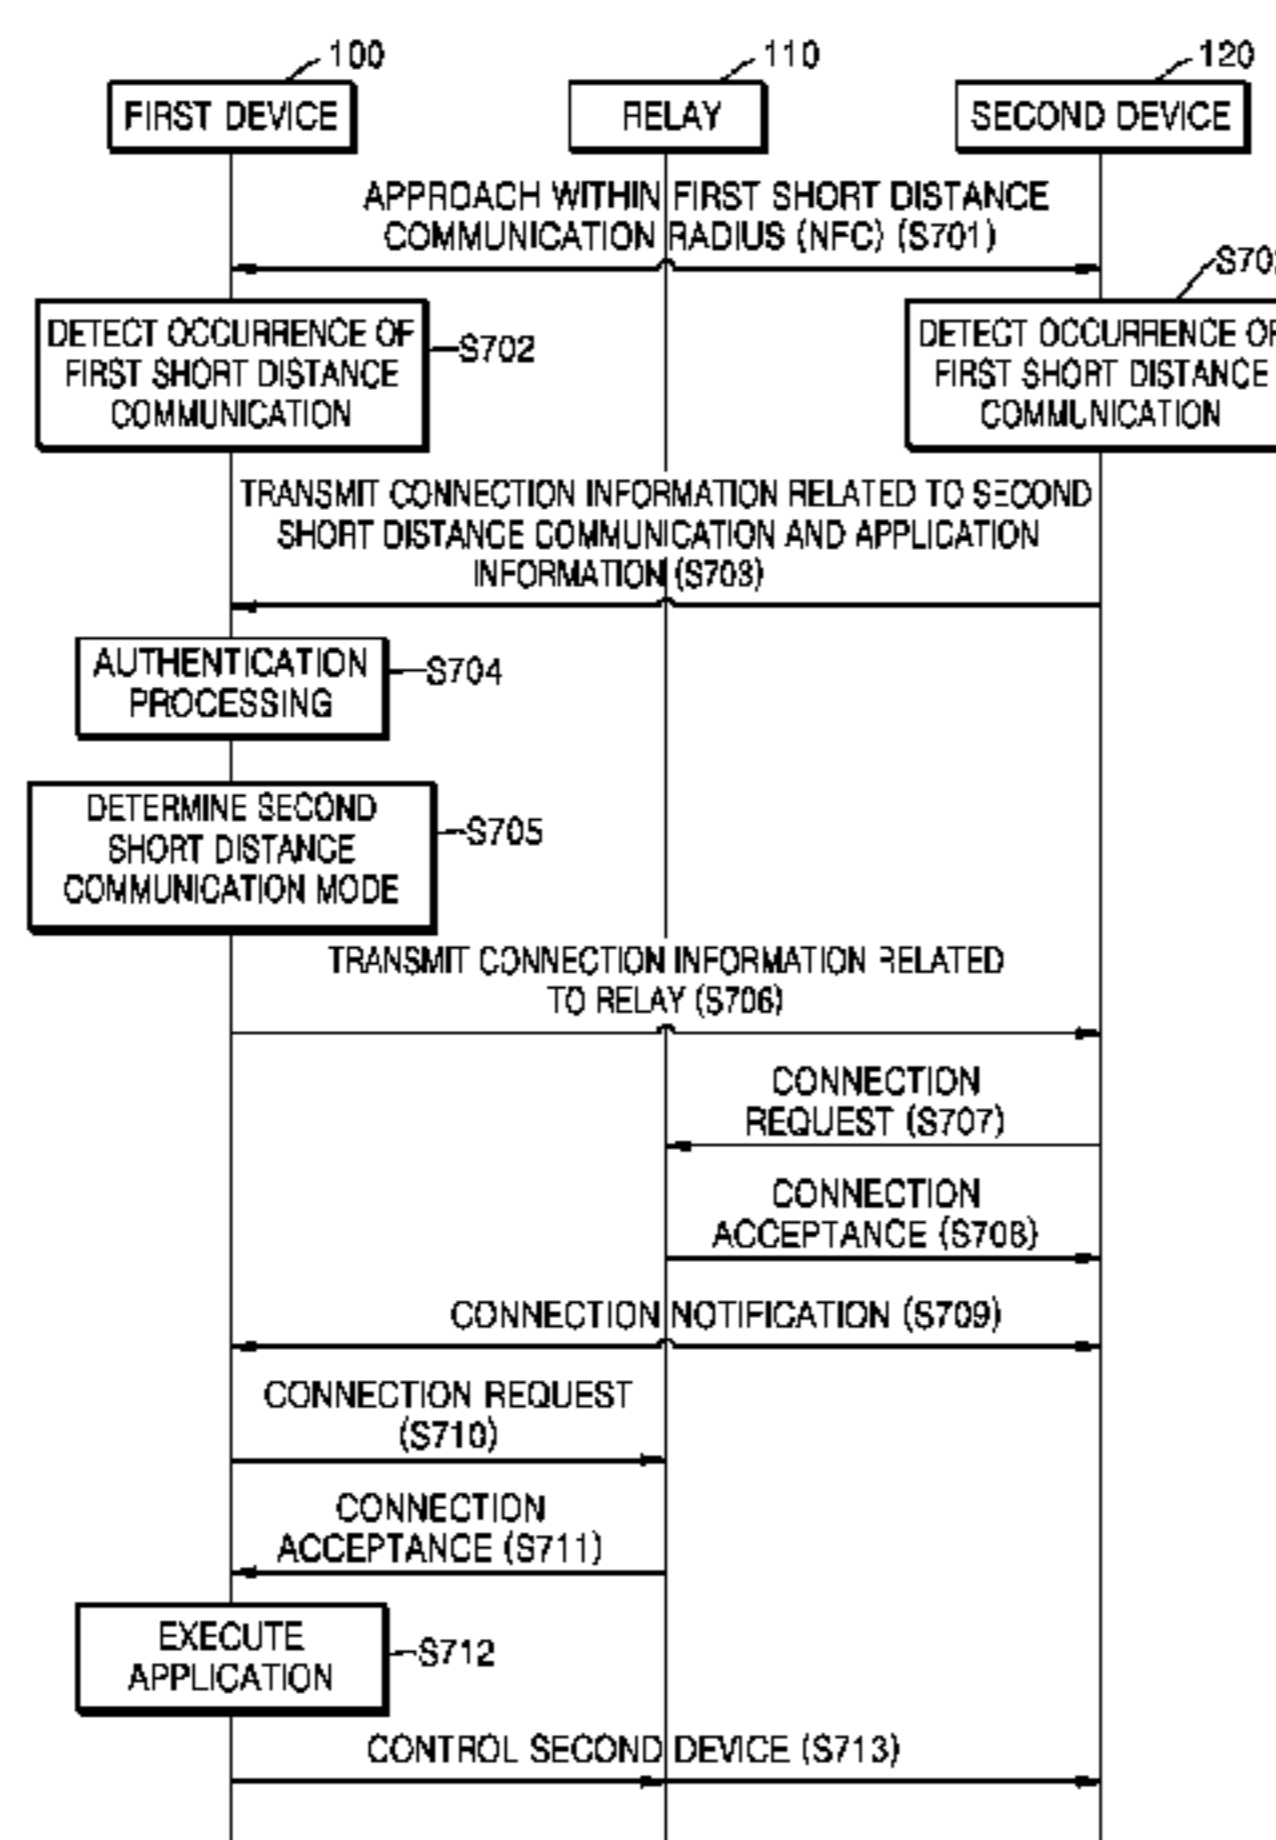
100
FIRST DEVICE

110
RELAY

120
SECOND DEVICE

APPROACH WITHIN FIRST SHORT DISTANCE COMMUNICATION RADIUS (NFC) (S701)

S70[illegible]

DETECT OCCURRENCE OF FIRST SHORT DISTANCE COMMUNICATION

S702

DETECT OCCURRENCE OF FIRST SHORT DISTANCE COMMUNICATION

TRANSMIT CONNECTION INFORMATION RELATED TO SECOND SHORT DISTANCE COMMUNICATION AND APPLICATION INFORMATION (S703)

AUTHENTICATION PROCESSING

S704

DETERMINE SECOND SHORT DISTANCE COMMUNICATION MODE

S705

TRANSMIT CONNECTION INFORMATION RELATED TO RELAY (S706)

CONNECTION REQUEST (S707)

CONNECTION ACCEPTANCE (S708)

CONNECTION NOTIFICATION (S709)

CONNECTION REQUEST (S710)

CONNECTION ACCEPTANCE (S711)

EXECUTE APPLICATION

S712

CONTROL SECOND DEVICE (S713)